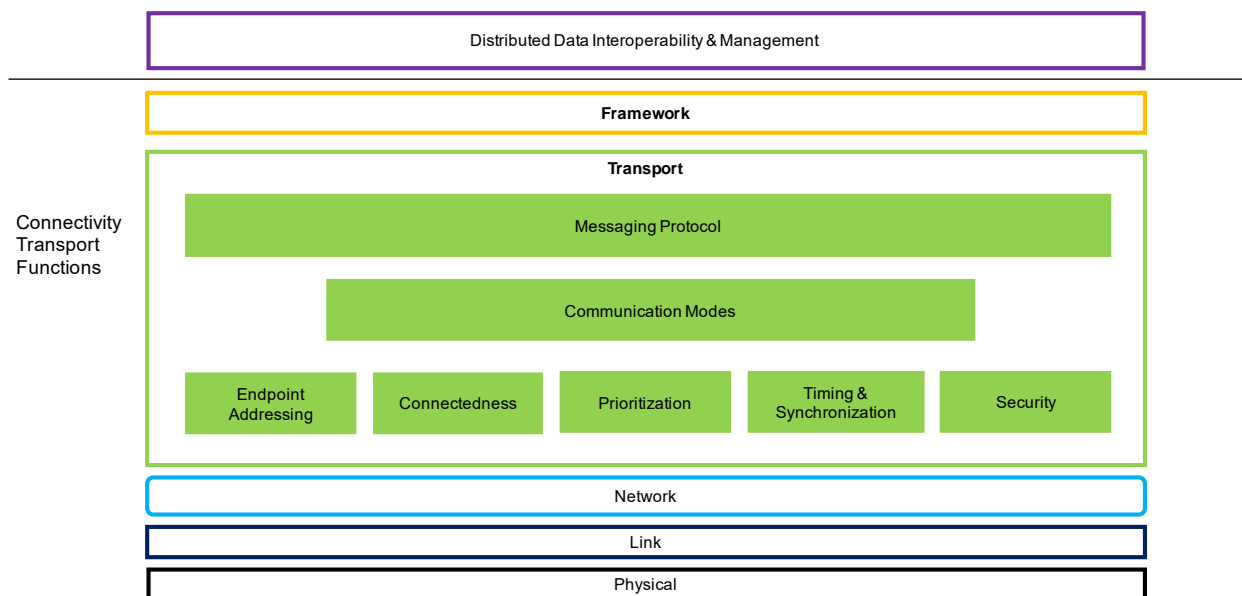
Distributed Data Interoperability & Management

Framework

Connectivity Transport Functions

Transport

Messaging Protocol

Communication Modes

Endpoint Addressing

Connectedness

Prioritization

Timing & Synchronization

Security

Network

Link

Physical